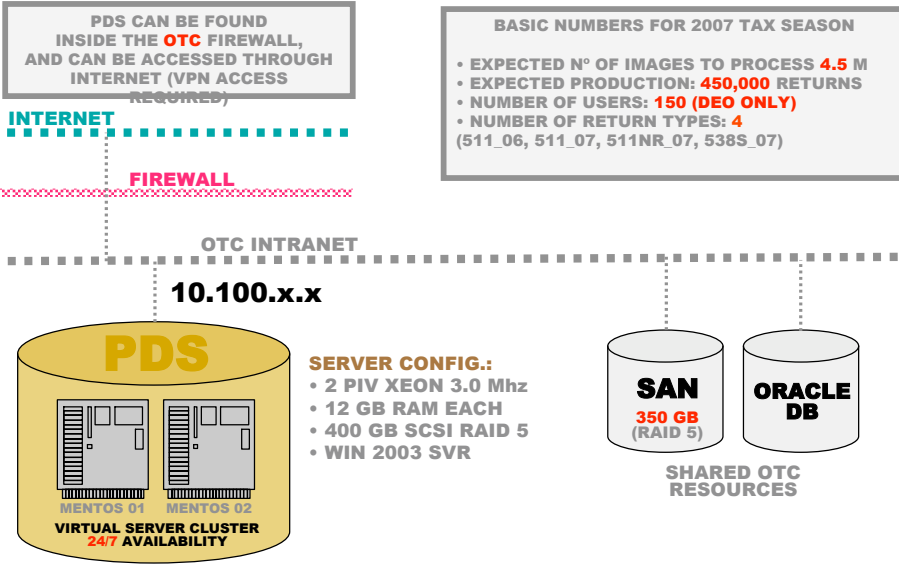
PDS CAN BE FOUND INSIDE THE OTC FIREWALL, AND CAN BE ACCESSED THROUGH INTERNET (VPN ACCESS REQUIRED)

BASIC NUMBERS FOR 2007 TAX SEASON

• EXPECTED Nº OF IMAGES TO PROCESS 4.5 M
• EXPECTED PRODUCTION: 450,000 RETURNS
• NUMBER OF USERS: 150 (DEO ONLY)
• NUMBER OF RETURN TYPES: 4
(511_06, 511_07, 511NR_07, 538S_07)

INTERNET

FIREWALL

OTC INTRANET

10.100.x.x

PDS

MENTOS 01 MENTOS 02

VIRTUAL SERVER CLUSTER
24/7 AVAILABILITY

SERVER CONFIG.:
• 2 PIV XEON 3.0 Mhz
• 12 GB RAM EACH
• 400 GB SCSI RAID 5
• WIN 2003 SVR

SAN
350 GB
(RAID 5)

ORACLE DB

SHARED OTC RESOURCES